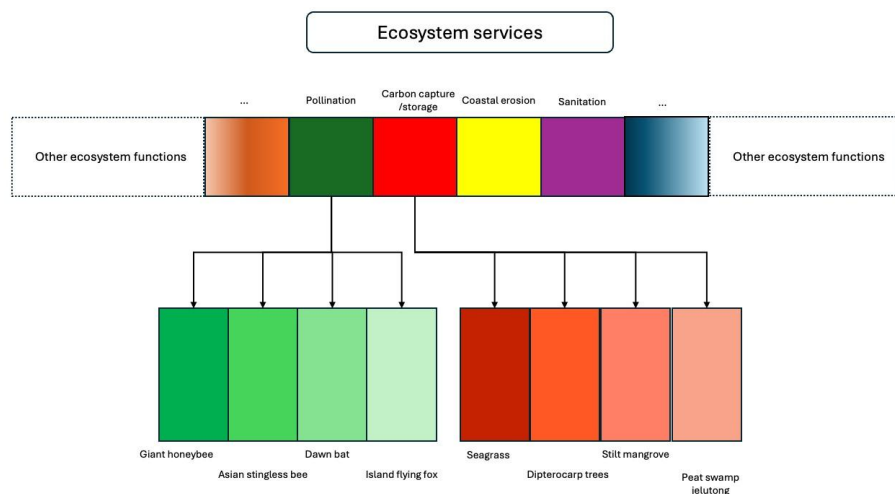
Ecosystem services

...

Pollination

Carbon capture /storage

Coastal erosion

Sanitation

...

Other ecosystem functions

Other ecosystem functions

Giant honeybee

Asian stingless bee

Dawn bat

Island flying fox

Seagrass

Dipterocarp trees

Stilt mangrove

Peat swamp jelutong